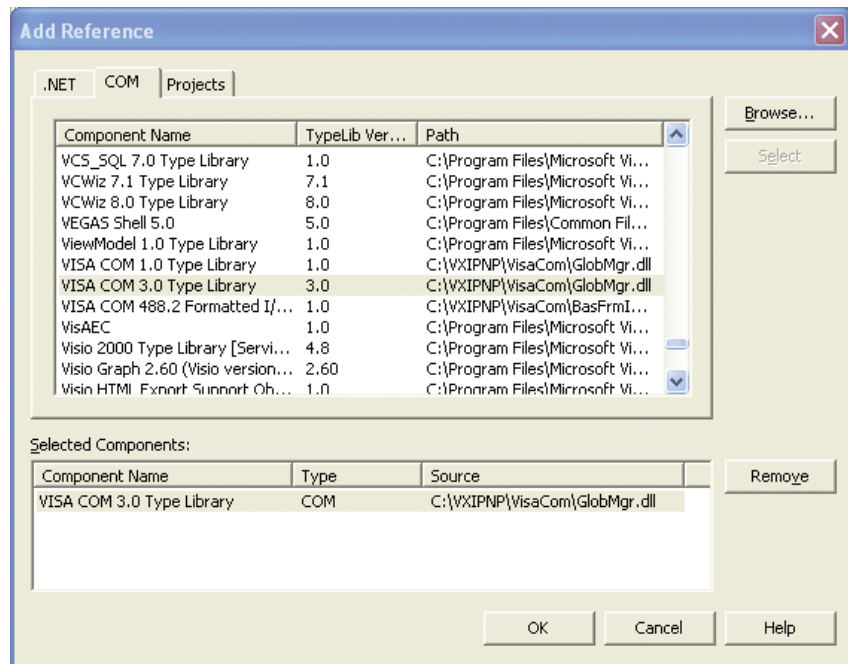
Add Reference

.NET | COM | Projects

Browse...

Select

| Component Name | TypeLib Ver... | Path |
|---|---|---|
| VCS_SQL 7.0 Type Library | 1.0 | C:\Program Files\Microsoft Vi... |
| VCWiz 7.1 Type Library | 7.1 | C:\Program Files\Microsoft Vi... |
| VCWiz 8.0 Type Library | 8.0 | C:\Program Files\Microsoft Vi... |
| VEGAS Shell 5.0 | 5.0 | C:\Program Files\Common Fil... |
| ViewModel 1.0 Type Library | 1.0 | C:\Program Files\Microsoft Vi... |
| VISA COM 1.0 Type Library | 1.0 | C:\VXIPNP\VisaCom\GlobMgr.dll |
| VISA COM 3.0 Type Library | 3.0 | C:\VXIPNP\VisaCom\GlobMgr.dll |
| VISA COM 488.2 Formatted I/... | 1.0 | C:\VXIPNP\VisaCom\BasFrmI... |
| VisAEC | 1.0 | C:\Program Files\Microsoft Vi... |
| Visio 2000 Type Library [Servi... | 4.8 | C:\Program Files\Microsoft Vi... |
| Visio Graph 2.60 (Visio version... | 2.60 | C:\Program Files\Microsoft Vi... |
| Visio HTML Export Support Ob... | 1.0 | C:\Program Files\Microsoft Vi... |

Selected Components:

| Component Name | Type | Source |
|---|---|---|
| VISA COM 3.0 Type Library | COM | C:\VXIPNP\VisaCom\GlobMgr.dll |

Remove

OK | Cancel | Help